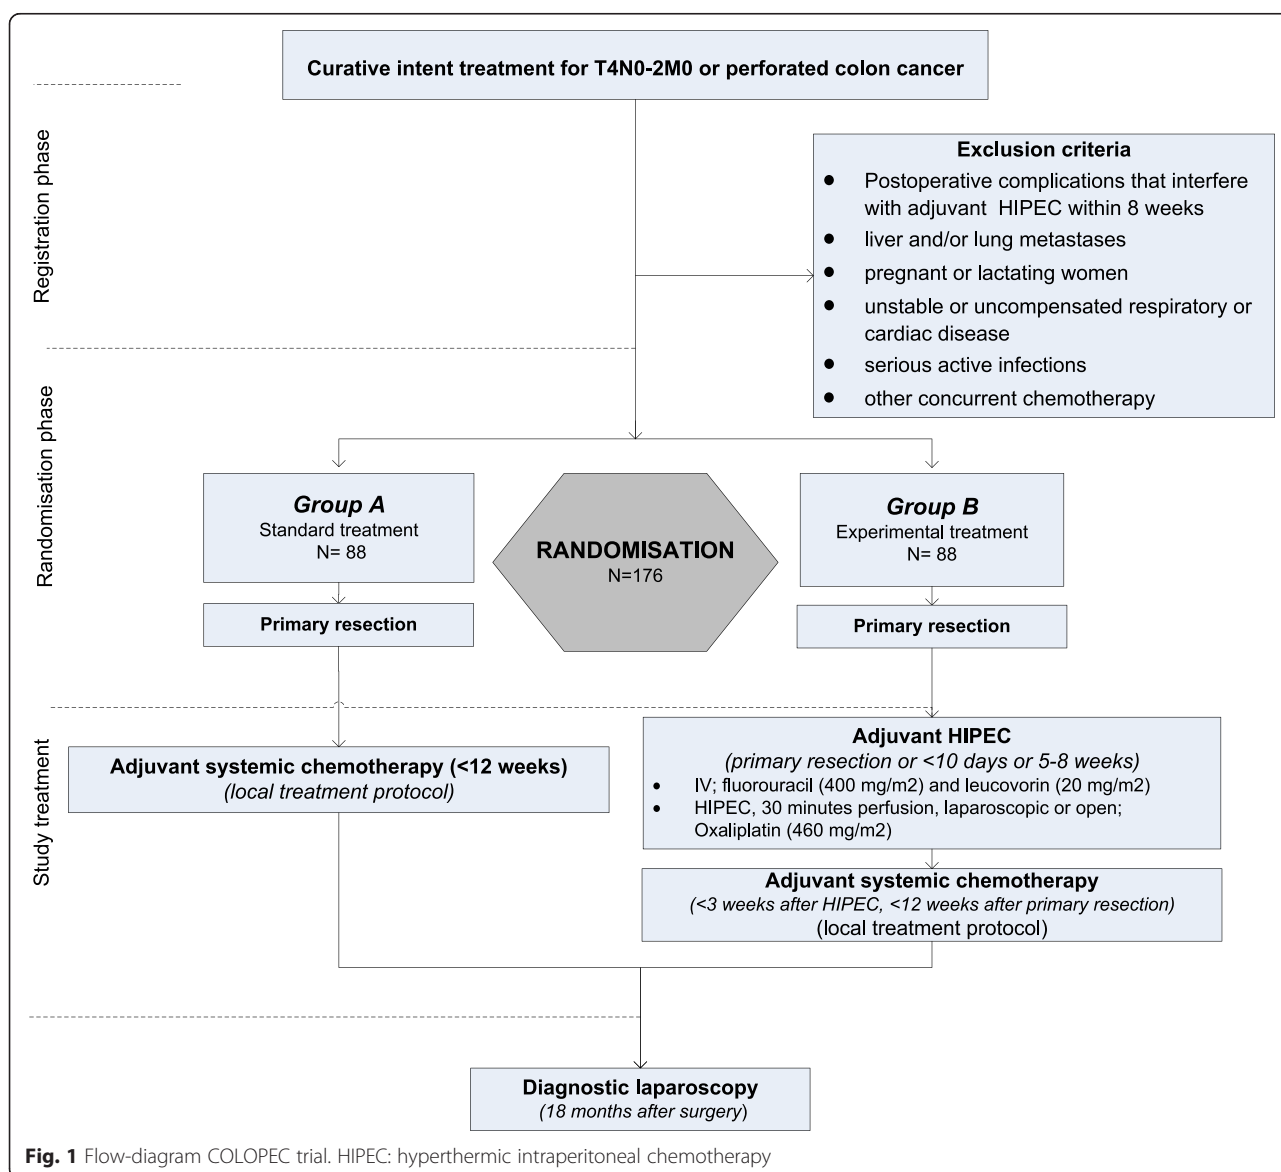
Curative intent treatment for T4N0-2M0 or perforated colon cancer

Registration phase

Exclusion criteria
- Postoperative complications that interfere with adjuvant HIPEC within 8 weeks
- liver and/or lung metastases
- pregnant or lactating women
- unstable or uncompensated respiratory or cardiac disease
- serious active infections
- other concurrent chemotherapy

Randomisation phase

*Group A*
Standard treatment
N= 88

RANDOMISATION
N=176

*Group B*
Experimental treatment
N= 88

Primary resection

Primary resection

Study treatment

Adjuvant systemic chemotherapy (<12 weeks)
*(local treatment protocol)*

Adjuvant HIPEC
*(primary resection or <10 days or 5-8 weeks)*
- IV; fluorouracil (400 mg/m2) and leucovorin (20 mg/m2)
- HIPEC, 30 minutes perfusion, laparoscopic or open; Oxaliplatin (460 mg/m2)

Adjuvant systemic chemotherapy
*(<3 weeks after HIPEC, <12 weeks after primary resection)*
(local treatment protocol)

Diagnostic laparoscopy
*(18 months after surgery)*

**Fig. 1** Flow-diagram COLOPEC trial. HIPEC: hyperthermic intraperitoneal chemotherapy